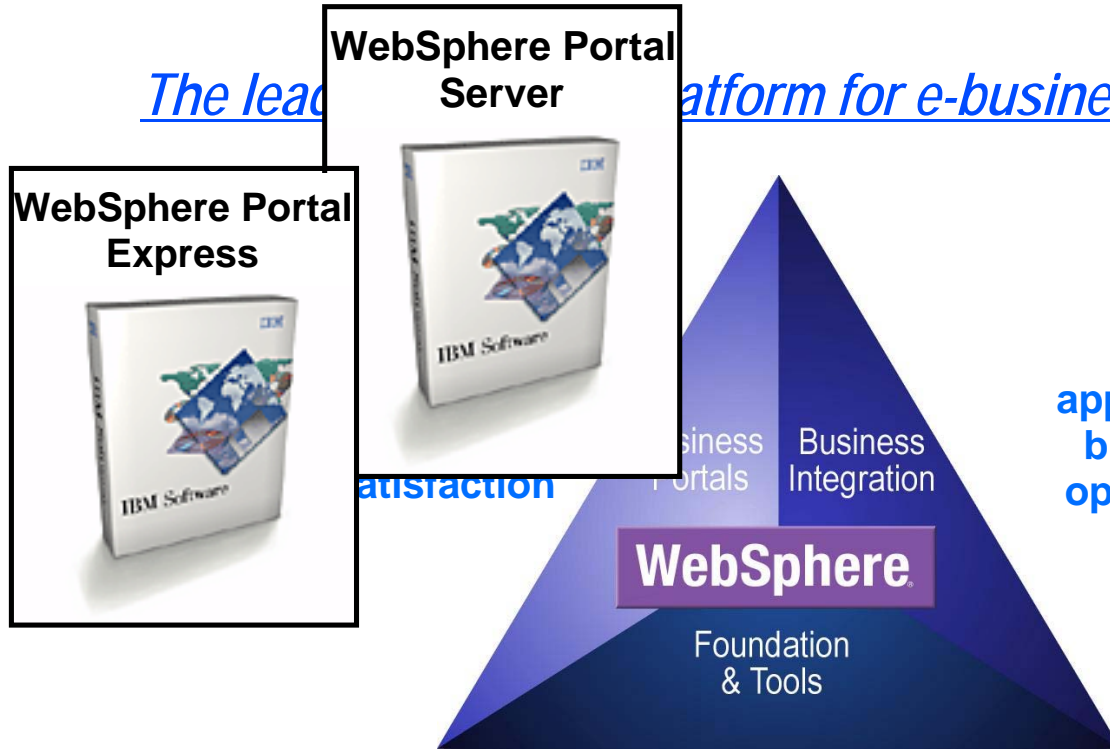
WebSphere Portal Server

The lead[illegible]atform for e-busine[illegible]

WebSphere Portal Express

IBM

IBM Software

IBM

IBM Software

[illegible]atisfaction

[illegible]siness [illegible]ortals

Business Integration

WebSphere

Foundation & Tools

app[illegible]
b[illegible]
op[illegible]